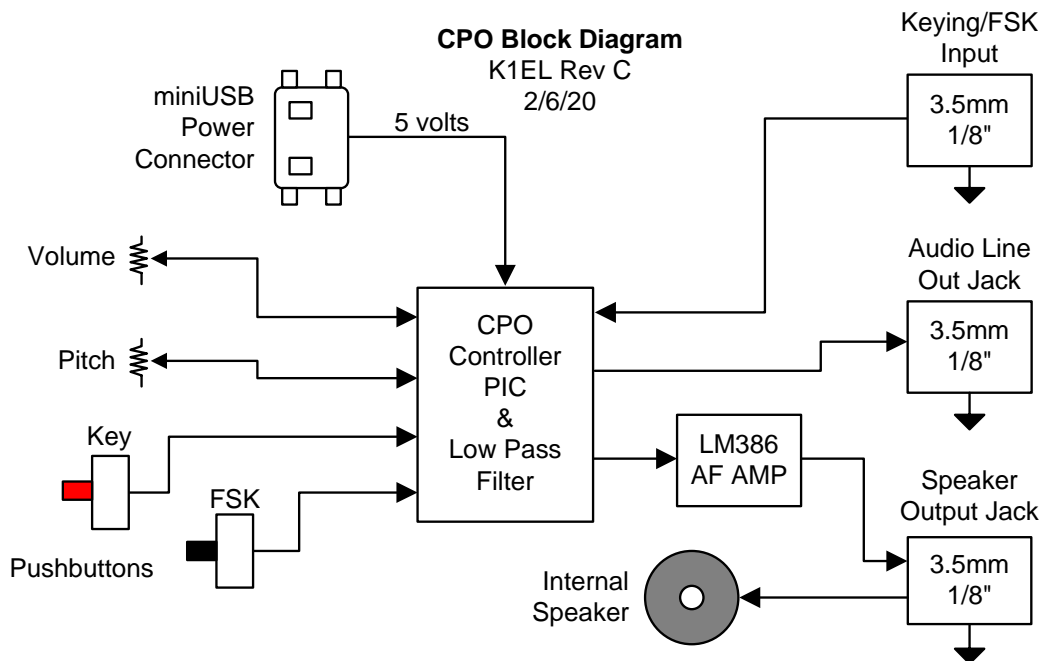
**CPO Block Diagram**
K1EL Rev C
2/6/20

miniUSB
Power
Connector

5 volts

Keying/FSK
Input

3.5mm
1/8"

Volume

Audio Line
Out Jack

CPO
Controller
PIC
&
Low Pass
Filter

3.5mm
1/8"

Pitch

Key

LM386
AF AMP

Speaker
Output Jack

FSK

Pushbuttons

Internal
Speaker

3.5mm
1/8"